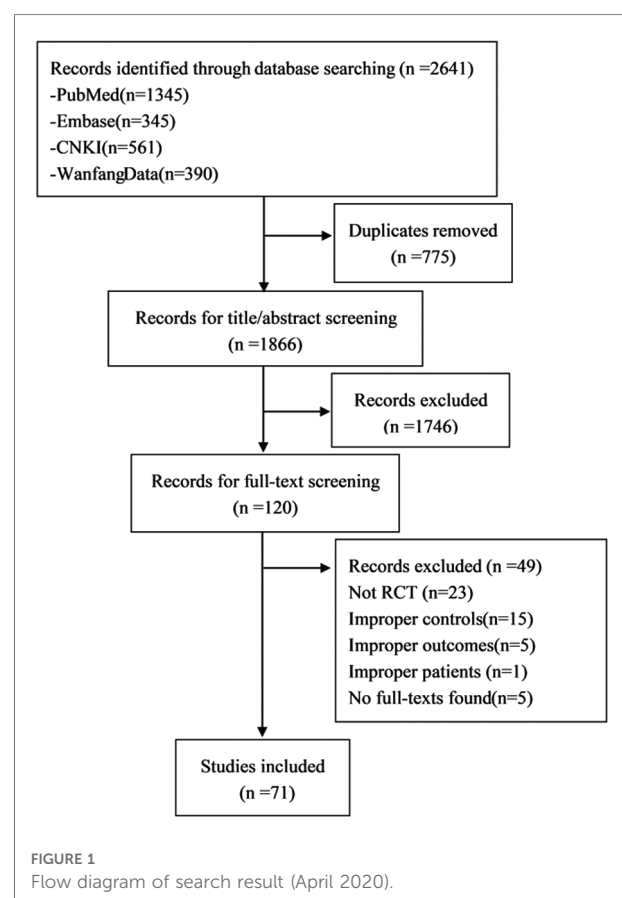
Records identified through database searching (n =2641)
-PubMed(n=1345)
-Embase(n=345)
-CNKI(n=561)
-WanfangData(n=390)

Duplicates removed
(n =775)

Records for title/abstract screening
(n =1866)

Records excluded
(n =1746)

Records for full-text screening
(n =120)

Records excluded (n =49)
Not RCT (n=23)
Improper controls(n=15)
Improper outcomes(n=5)
Improper patients (n=1)
No full-texts found(n=5)

Studies included
(n =71)

FIGURE 1
Flow diagram of search result (April 2020).